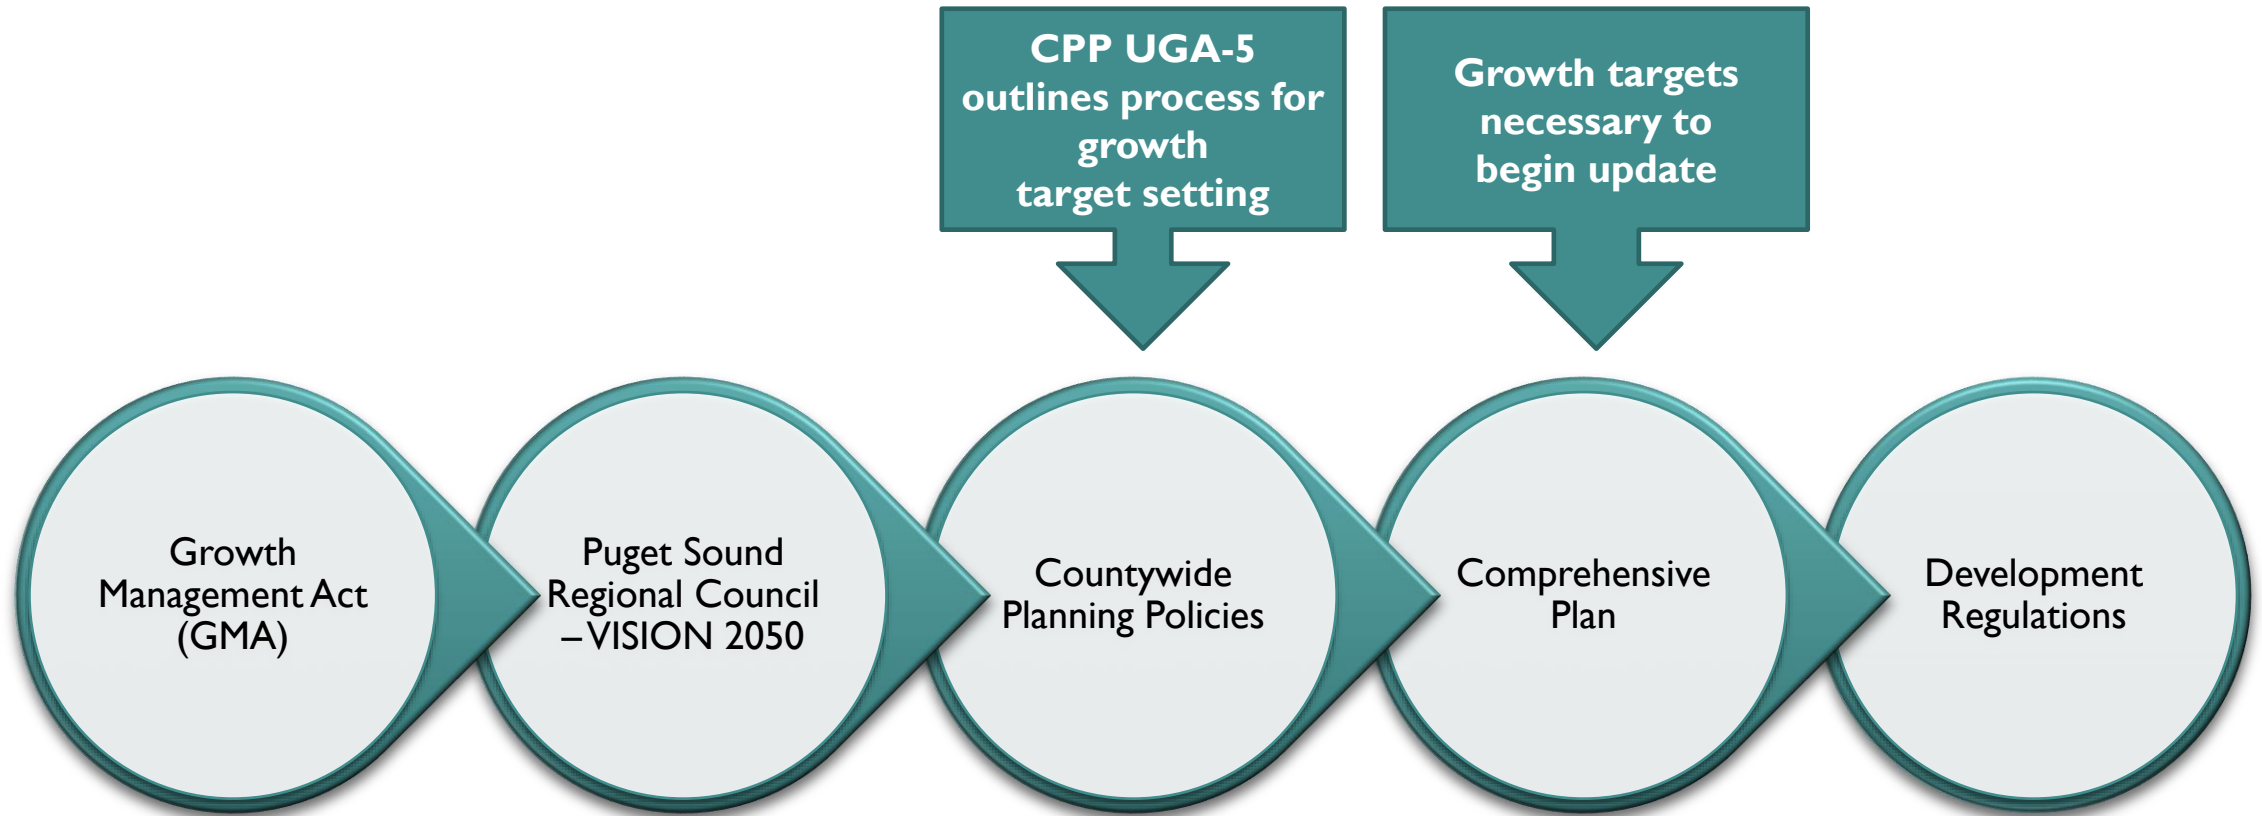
CPP UGA-5 outlines process for growth target setting

Growth targets necessary to begin update

Growth Management Act (GMA)

Puget Sound Regional Council – VISION 2050

Countywide Planning Policies

Comprehensive Plan

Development Regulations